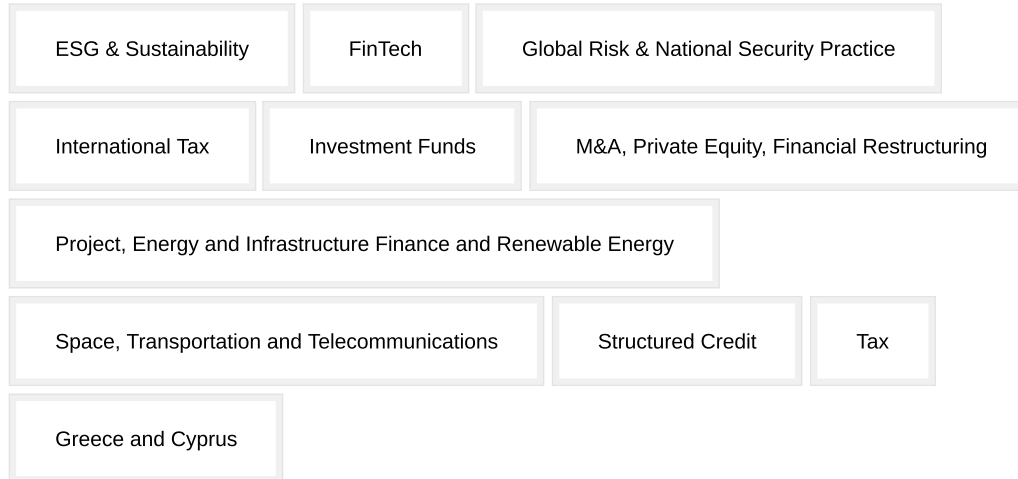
ESG & Sustainability

FinTech

Global Risk & National Security Practice

International Tax

Investment Funds

M&A, Private Equity, Financial Restructuring

Project, Energy and Infrastructure Finance and Renewable Energy

Space, Transportation and Telecommunications

Structured Credit

Tax

Greece and Cyprus